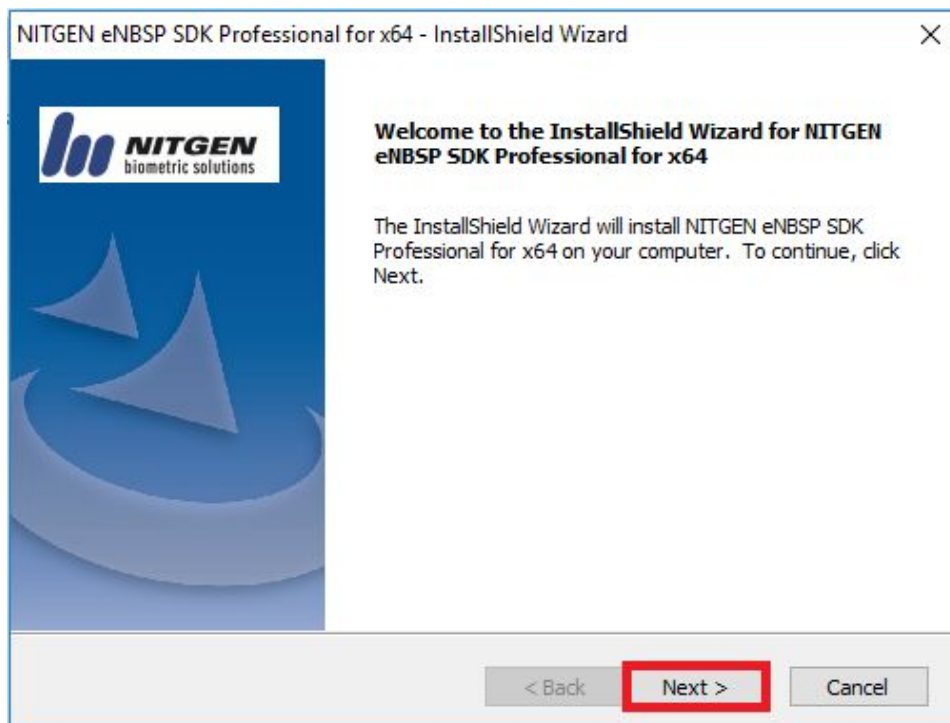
NITGEN eNBSP SDK Professional for x64 - InstallShield Wizard

×

NITGEN
biometric solutions

Welcome to the InstallShield Wizard for NITGEN eNBSP SDK Professional for x64

The InstallShield Wizard will install NITGEN eNBSP SDK Professional for x64 on your computer. To continue, click Next.

< Back

Next >

Cancel